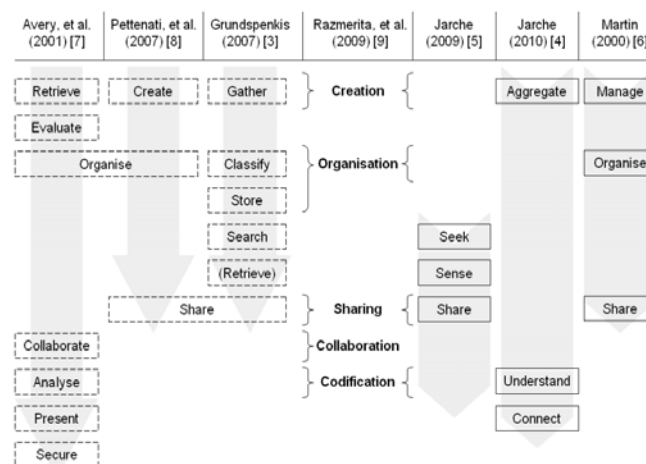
| Avery, et al. (2001) [7] | Pettenati, et al. (2007) [8] | Grundspenkis (2007) [3] | Razmerita, et al. (2009) [9] | Jarche (2009) [5] | Jarche (2010) [4] | Martin (2000) [6] |
|---|---|---|---|---|---|---|
| Retrieve | Create | Gather | Creation | | Aggregate | Manage |
| Evaluate | | | | | | |
| Organise | | Classify | Organisation | | | Organise |
| | | Store | | | | |
| | | Search | | Seek | | |
| | | (Retrieve) | | Sense | | |
| | Share | | Sharing | Share | | Share |
| Collaborate | | | Collaboration | | | |
| Analyse | | | Codification | | Understand | |
| Present | | | | | Connect | |
| Secure | | | | | | |